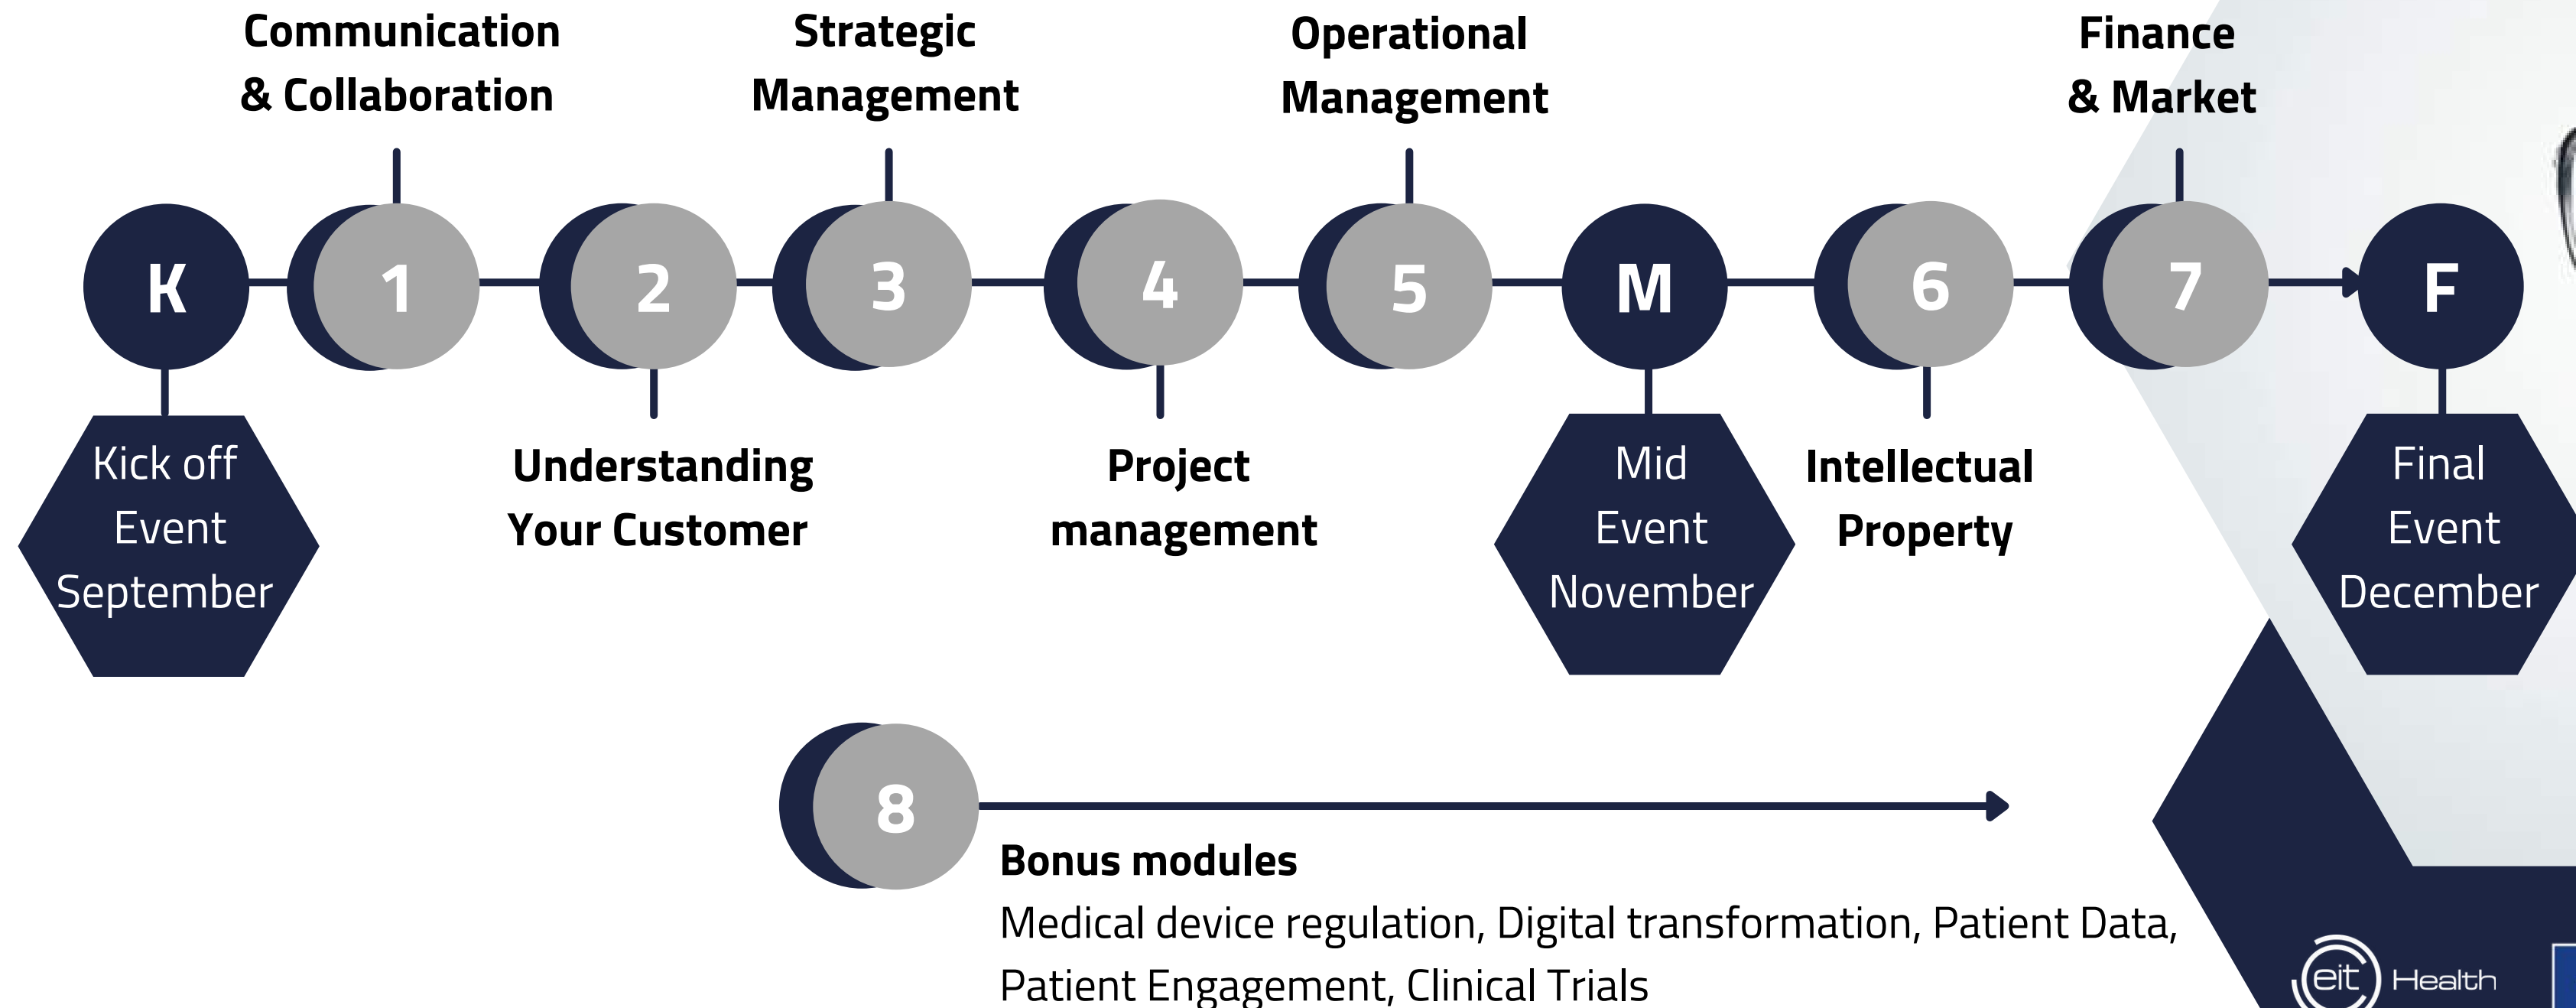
Communication & Collaboration

Strategic Management

Operational Management

Finance & Market

K

1

2

3

4

5

M

6

7

F

Kick off Event September

Understanding Your Customer

Project management

Mid Event November

Intellectual Property

Final Event December

8

Bonus modules

Medical device regulation, Digital transformation, Patient Data, Patient Engagement, Clinical Trials

eit Health